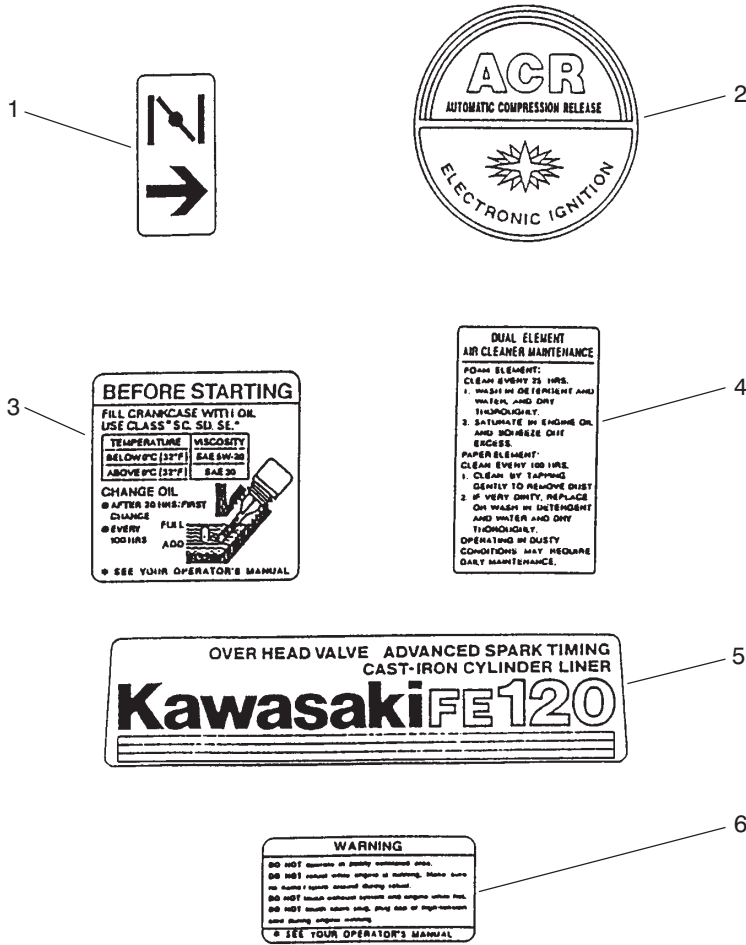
1

ACR
AUTOMATIC COMPRESSION RELEASE
ELECTRONIC IGNITION

2

3

BEFORE STARTING
FILL CRANKCASE WITH OIL
USE CLASS "SC, SD, SE."

| TEMPERATURE | VISCOSITY |
|---|---|
| BELOW 0°C (32°F) | SAE 5W-20 |
| ABOVE 0°C (32°F) | SAE 30 |

CHANGE OIL
● AFTER 20 HRS: FIRST CHANGE
● EVERY 100 HRS
FULL
ADD
● SEE YOUR OPERATOR'S MANUAL

DUAL ELEMENT
AIR CLEANER MAINTENANCE
FOAM ELEMENT:
CLEAN EVERY 25 HRS.
1. WASH IN DETERGENT AND WATER, AND DRY THOROUGHLY.
2. SATURATE IN ENGINE OIL AND SQUEEZE OUT EXCESS.
PAPER ELEMENT:
CLEAN EVERY 100 HRS.
1. CLEAN BY TAPPING GENTLY TO REMOVE DUST.
2. IF VERY DIRTY, REPLACE OR WASH IN DETERGENT AND WATER AND DRY THOROUGHLY.
OPERATING IN DUSTY CONDITIONS MAY REQUIRE DAILY MAINTENANCE.

4

OVER HEAD VALVE ADVANCED SPARK TIMING
CAST-IRON CYLINDER LINER
Kawasaki FE120

5

6

WARNING
DO NOT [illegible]
DO NOT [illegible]
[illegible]
DO NOT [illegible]
DO NOT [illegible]
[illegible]
● SEE YOUR OPERATOR'S MANUAL